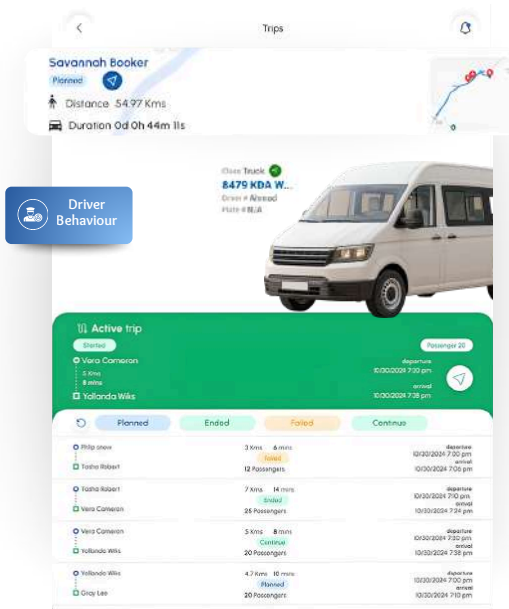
Trips

Savannah Booker
Planned
Distance 54.97 Kms
Duration 0d 0h 44m 11s

Driver Behaviour

Class Truck
8479 KDA W...
Driver # Ahmed
Plate # N/A

Active trip
Started
Passenger 20
Vera Cameron
5 Kms
8 mins
Yollanda Wilks
departure 10/30/2024 7:30 pm
arrival 10/30/2024 7:38 pm

Planned
Ended
Failed
Continue

Philip snow
Tasha Robert
3 Kms 6 mins
Failed
12 Passengers
departure 10/30/2024 7:00 pm
arrival 10/30/2024 7:06 pm

Tasha Robert
Vera Cameron
7 Kms 14 mins
Ended
25 Passengers
departure 10/30/2024 7:10 pm
arrival 10/30/2024 7:24 pm

Vera Cameron
Yollanda Wilks
5 Kms 8 mins
Continue
20 Passengers
departure 10/30/2024 7:30 pm
arrival 10/30/2024 7:38 pm

Yollanda Wilks
Gray Lee
4.7 Kms 10 mins
Planned
12 Passengers
departure 10/30/2024 7:00 pm
arrival 10/30/2024 7:10 pm